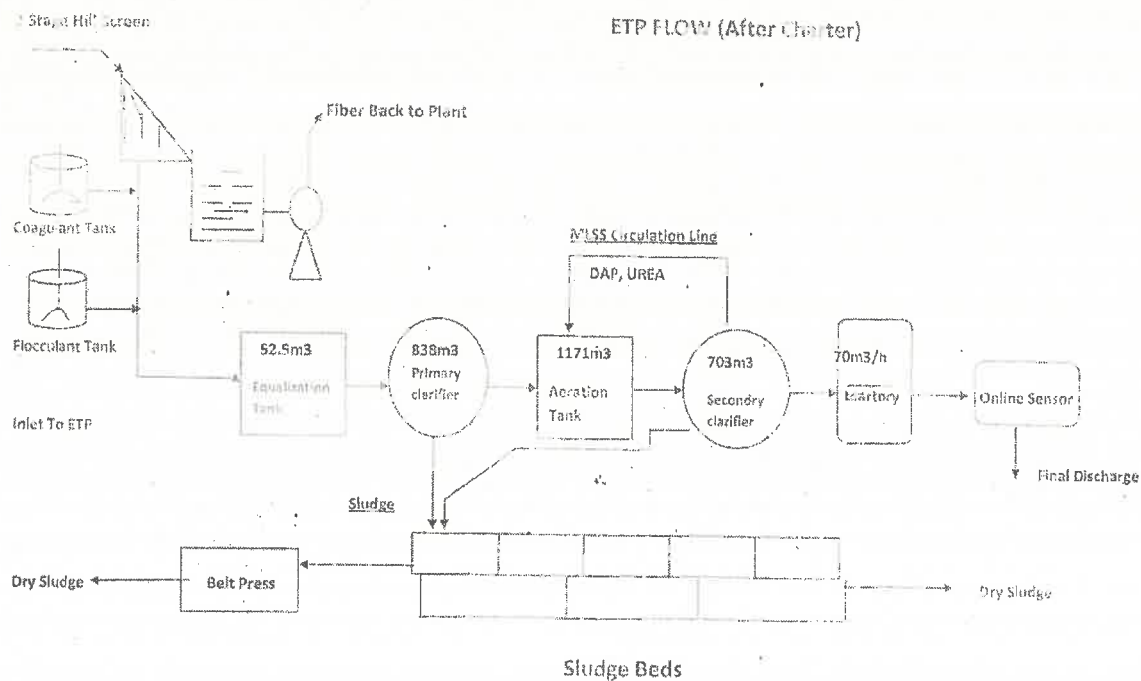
2 Stage Hill Screen

ETP FLOW (After Charter)

Fiber Back to Plant

Coagulant Tank

Flocculant Tank

MLSS Circulation Line

DAP, UREA

52.5m3

Equalization Tank

838m3

Primary clarifier

1171m3

Aeration Tank

703m3

Secondry clarifier

70m3/h

Laartory

Online Sensor

Inlet To ETP

Final Discharge

Sludge

Dry Sludge

Belt Press

Dry Sludge

Sludge Beds